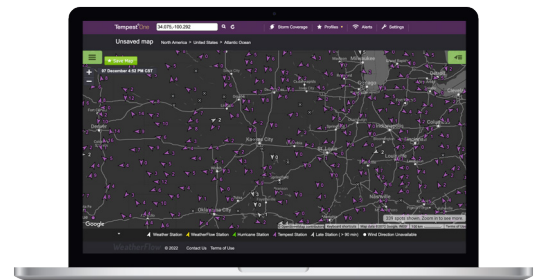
TempestOne 34.075,-100.292 Storm Coverage Profiles Alerts Settings

Unsaved map North America > United States > Atlantic Ocean

Save Map

07 December 4:52 PM CST

Milwaukee

Kansas City

Oklahoma City

Google

336 spots shown. Zoom in to see more

Weather Station Weather Flow Station Hurricane Station Tempest Station Late Station (> 60 min) Wind Direction Unavailable

WeatherFlow © 2022 Contact Us Terms of Use